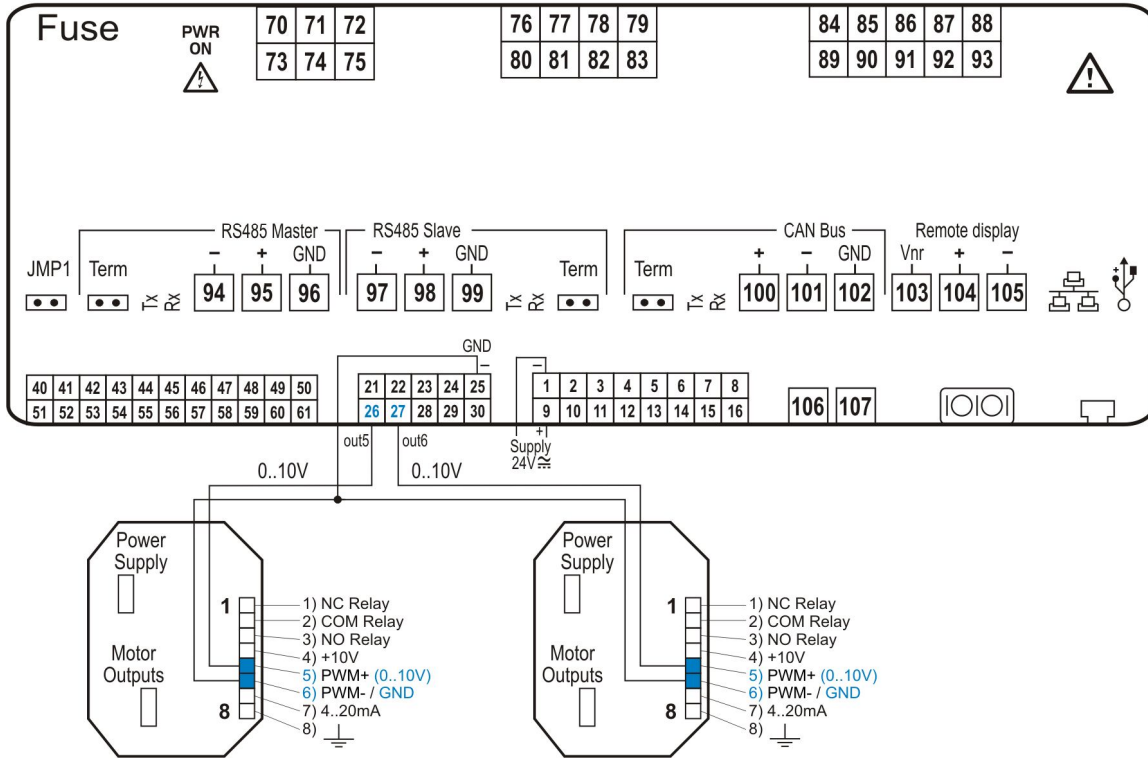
Fuse

PWR ON

| 70 | 71 | 72 |
|---|---|---|
| 73 | 74 | 75 |

| 76 | 77 | 78 | 79 |
|---|---|---|---|
| 80 | 81 | 82 | 83 |

| 84 | 85 | 86 | 87 | 88 |
|---|---|---|---|---|
| 89 | 90 | 91 | 92 | 93 |

RS485 Master

RS485 Slave

CAN Bus

Remote display

JMP1 Term Tx Rx – 94 + 95 GND 96

– 97 + 98 GND 99 Tx Rx Term

Term Tx Rx + 100 – 101 GND 102 Vnr 103 + 104 – 105

GND –

| 40 | 41 | 42 | 43 | 44 | 45 | 46 | 47 | 48 | 49 | 50 |
|---|---|---|---|---|---|---|---|---|---|---|
| 51 | 52 | 53 | 54 | 55 | 56 | 57 | 58 | 59 | 60 | 61 |

| 21 | 22 | 23 | 24 | 25 |
|---|---|---|---|---|
| 26 | 27 | 28 | 29 | 30 |

–

| 1 | 2 | 3 | 4 | 5 | 6 | 7 | 8 |
|---|---|---|---|---|---|---|---|
| 9 | 10 | 11 | 12 | 13 | 14 | 15 | 16 |

106 107

out5 out6 + Supply 24V

0..10V 0..10V

Power Supply

Motor Outputs

1
8

1) NC Relay
2) COM Relay
3) NO Relay
4) +10V
5) PWM+ (0..10V)
6) PWM- / GND
7) 4..20mA
8)

Power Supply

Motor Outputs

1
8

1) NC Relay
2) COM Relay
3) NO Relay
4) +10V
5) PWM+ (0..10V)
6) PWM- / GND
7) 4..20mA
8)